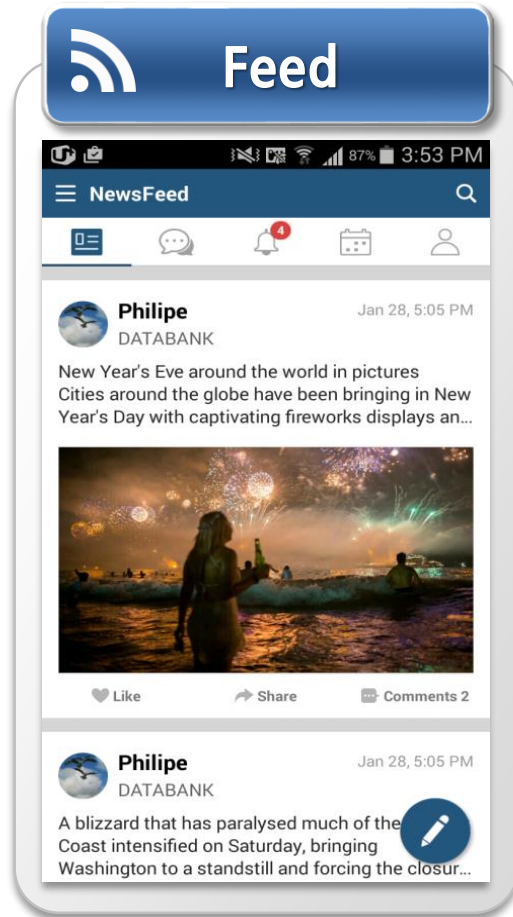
Feed

87% 3:53 PM

NewsFeed

4

Philipe
DATABANK
Jan 28, 5:05 PM

New Year's Eve around the world in pictures
Cities around the globe have been bringing in New Year's Day with captivating fireworks displays an...

Like
Share
Comments 2

Philipe
DATABANK
Jan 28, 5:05 PM

A blizzard that has paralysed much of the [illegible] Coast intensified on Saturday, bringing Washington to a standstill and forcing the closur...